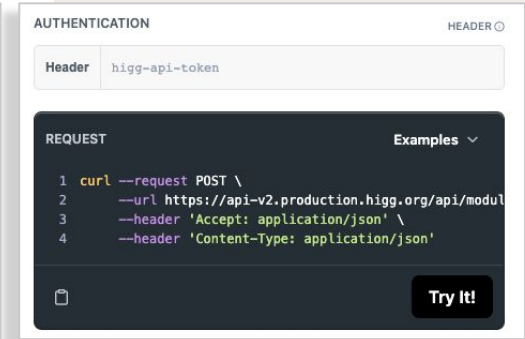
AUTHENTICATION

HEADER

Header higg-api-token

REQUEST

Examples

1 curl --request POST \
2 --url https://api-v2.production.higg.org/api/modul
3 --header 'Accept: application/json' \
4 --header 'Content-Type: application/json'

Try It!